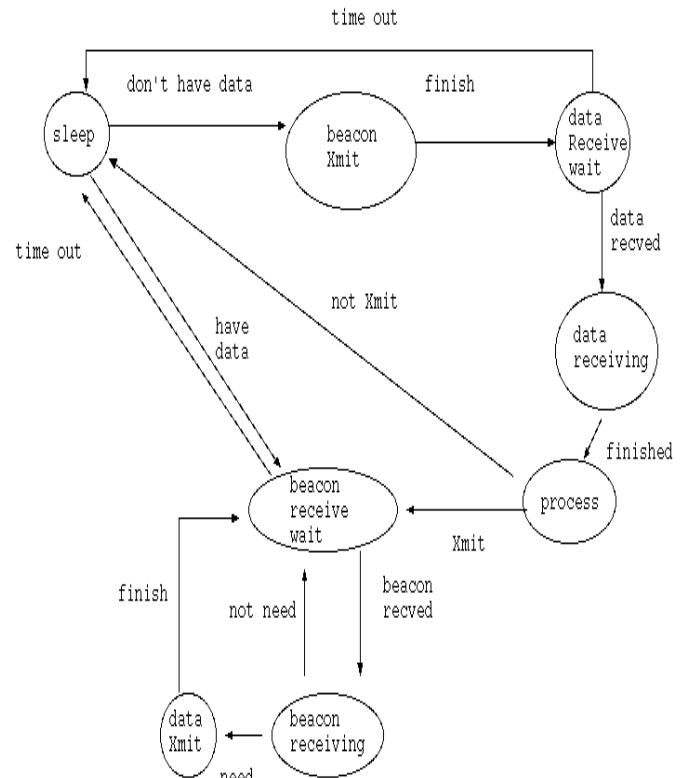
time out

don't have data

finish

sleep

beacon Xmit

data Receive wait

data recved

time out

not Xmit

have data

data receiving

finished

beacon receive wait

process

Xmit

beacon recved

finish

not need

data Xmit

beacon receiving

need